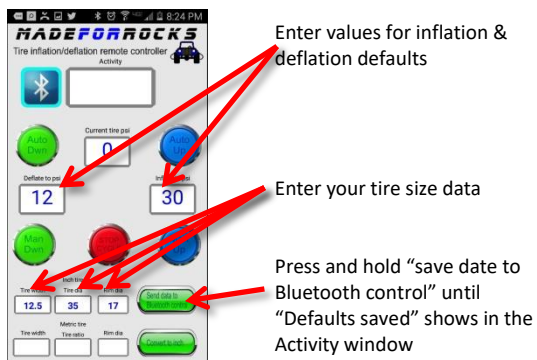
8:24 PM

MADEFORROCKS

Tire inflation/deflation remote controller

Activity

Auto Dwn

Current tire psi

0

Auto Up

Deflate to psi

12

Infl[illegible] psi

30

Man Dwn

Inch tire

Tire width

12.5

Tire dia

35

Rim dia

17

Send data to Bluetooth control

Metric tire

Tire width

Tire ratio

Rim dia

Convert to inch

Enter values for inflation & deflation defaults

Enter your tire size data

Press and hold “save date to Bluetooth control” until “Defaults saved” shows in the Activity window